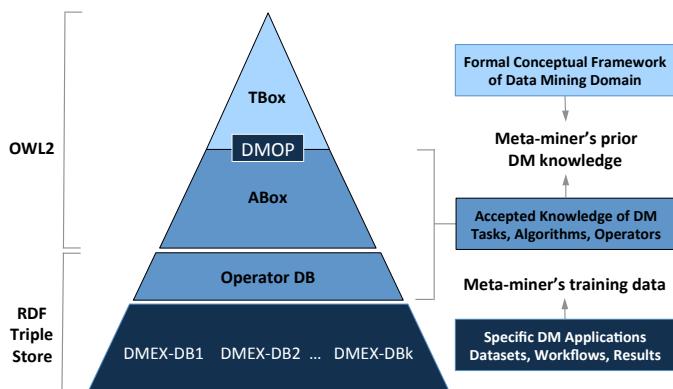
OWL2

RDF Triple Store

TBox

DMOP

ABox

Operator DB

DMEX-DB1 DMEX-DB2 ... DMEX-DBk

Formal Conceptual Framework of Data Mining Domain

Meta-miner's prior DM knowledge

Accepted Knowledge of DM Tasks, Algorithms, Operators

Meta-miner's training data

Specific DM Applications Datasets, Workflows, Results